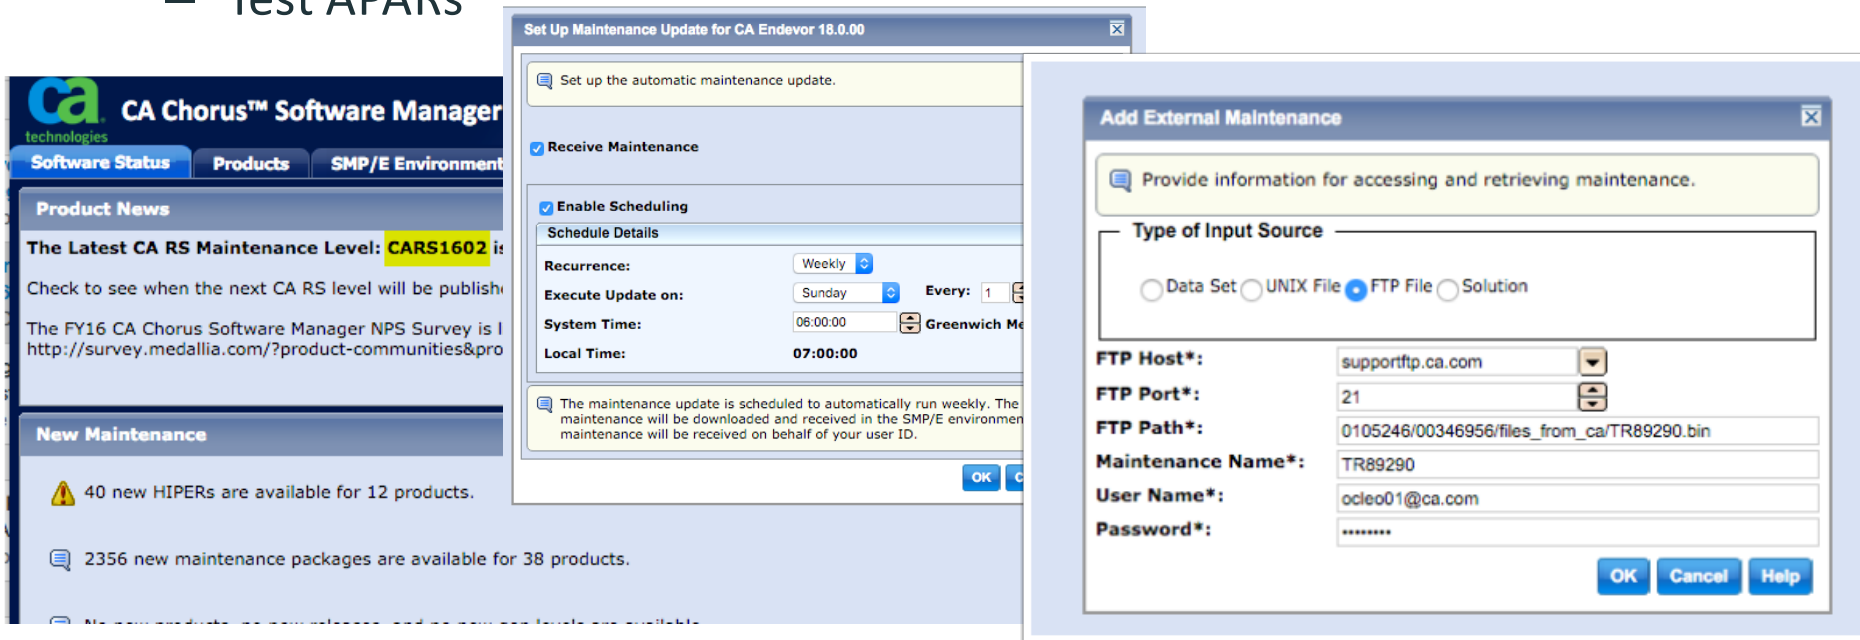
– Test APARs

ca technologies

CA Chorus™ Software Manager

Software Status | Products | SMP/E Environment

Product News

The Latest CA RS Maintenance Level: CARS1602 i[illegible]

Check to see when the next CA RS level will be publish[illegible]

The FY16 CA Chorus Software Manager NPS Survey is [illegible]
http://survey.medallia.com/?product-communities&pro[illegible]

New Maintenance

40 new HIPERs are available for 12 products.

2356 new maintenance packages are available for 38 products.

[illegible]

Set Up Maintenance Update for CA Endevor 18.0.00

Set up the automatic maintenance update.

Receive Maintenance

Enable Scheduling

Schedule Details

Recurrence: Weekly

Execute Update on: Sunday Every: 1

System Time: 06:00:00 Greenwich Me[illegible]

Local Time: 07:00:00

The maintenance update is scheduled to automatically run weekly. The maintenance will be downloaded and received in the SMP/E environmen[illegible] maintenance will be received on behalf of your user ID.

OK C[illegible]

Add External Maintenance

Provide information for accessing and retrieving maintenance.

Type of Input Source

Data Set UNIX File FTP File Solution

FTP Host*: supportftp.ca.com

FTP Port*: 21

FTP Path*: 0105246/00346956/files_from_ca/TR89290.bin

Maintenance Name*: TR89290

User Name*: ocleo01@ca.com

Password*: ••••••••

OK Cancel Help